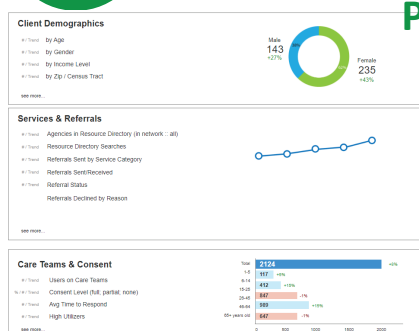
Client Demographics

# / Trend by Age
# / Trend by Gender
# / Trend by Income Level
# / Trend by Zip / Census Tract

see more...

Male
143
+27%

38%

62%

Female
235
+43%

Services & Referrals

# / Trend Agencies in Resource Directory (in network :: all)
# / Trend Resource Directory Searches
# / Trend Referrals Sent by Service Category
# / Trend Referrals Sent/Received
# / Trend Referral Status
Referrals Declined by Reason

see more...

Care Teams & Consent

# / Trend Users on Care Teams
% / # / Trend Consent Level (full, partial, none)
# / Trend Avg Time to Respond
# / Trend High Utilizers

see more...

Total 2124 +6%
1-5 117 +9%
6-14 412 +15%
15-25 647 -1%
25-45 989 +15%
45-64 647 -1%
65+ years old

0 500 1000 1500 2000